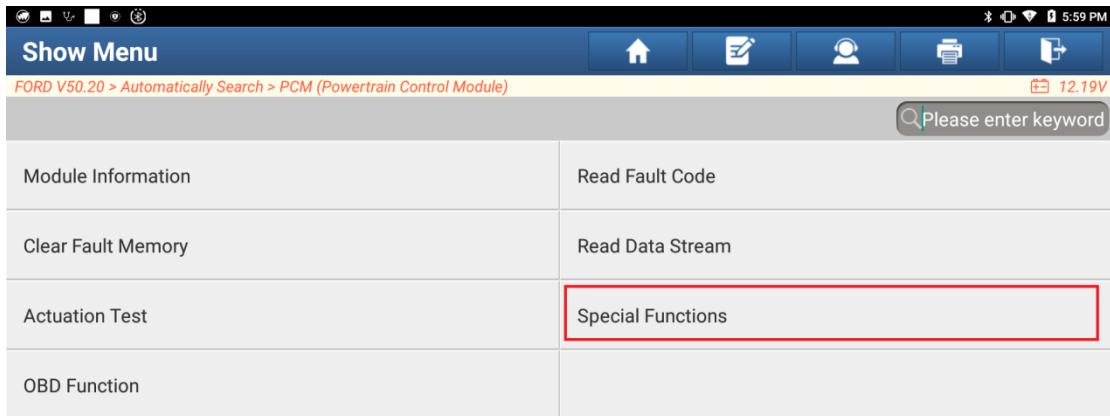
5:59 PM

Show Menu

FORD V50.20 > Automatically Search > PCM (Powertrain Control Module)

12.19V

Please enter keyword

| | |
|---|---|
| Module Information | Read Fault Code |
| Clear Fault Memory | Read Data Stream |
| Actuation Test | Special Functions |
| OBD Function | |